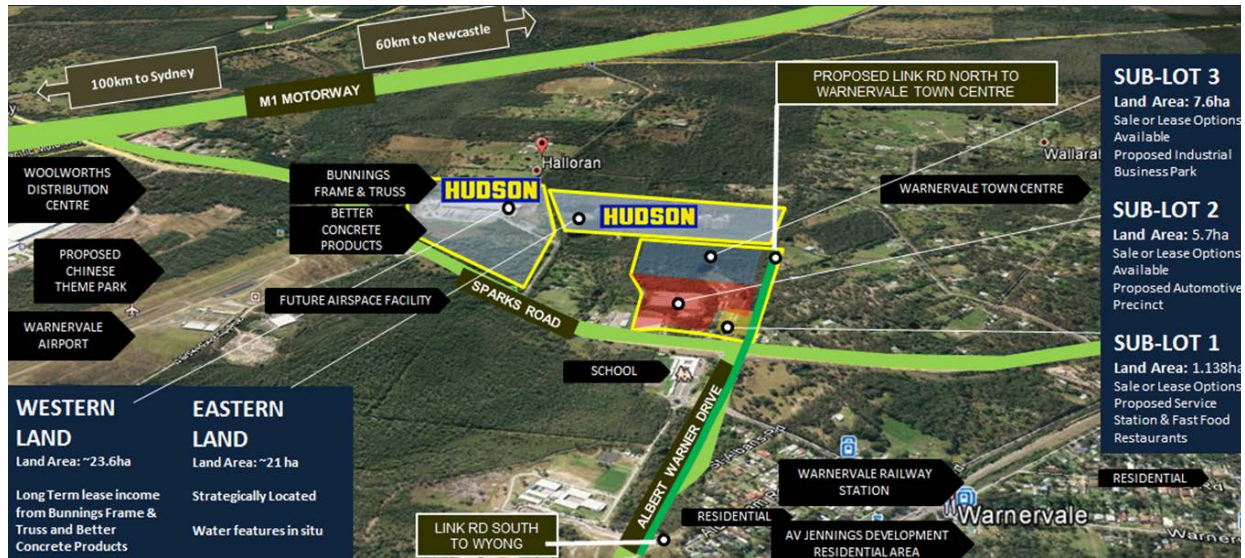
60km to Newcastle

100km to Sydney

M1 MOTORWAY

PROPOSED LINK RD NORTH TO WARNERVALE TOWN CENTRE

SUB-LOT 3
Land Area: 7.6ha
Sale or Lease Options Available
Proposed Industrial Business Park

Halloran

Wallarah

WOOLWORTHS DISTRIBUTION CENTRE

BUNNINGS FRAME & TRUSS

HUDSON

HUDSON

WARNERVALE TOWN CENTRE

BETTER CONCRETE PRODUCTS

SUB-LOT 2
Land Area: 5.7ha
Sale or Lease Options Available
Proposed Automotive Precinct

PROPOSED CHINESE THEME PARK

FUTURE AIRSPACE FACILITY

SPARKS ROAD

WARNERVALE AIRPORT

SUB-LOT 1
Land Area: 1.138ha
Sale or Lease Options
Proposed Service Station & Fast Food Restaurants

SCHOOL

WESTERN LAND
Land Area: ~23.6ha
Long Term lease income from Bunnings Frame & Truss and Better Concrete Products

EASTERN LAND
Land Area: ~21 ha
Strategically Located
Water features in situ

ALBERT WARNER DRIVE

WARNERVALE RAILWAY STATION

RESIDENTIAL

RESIDENTIAL

Warnervale

LINK RD SOUTH TO WYONG

AV JENNINGS DEVELOPMENT RESIDENTIAL AREA